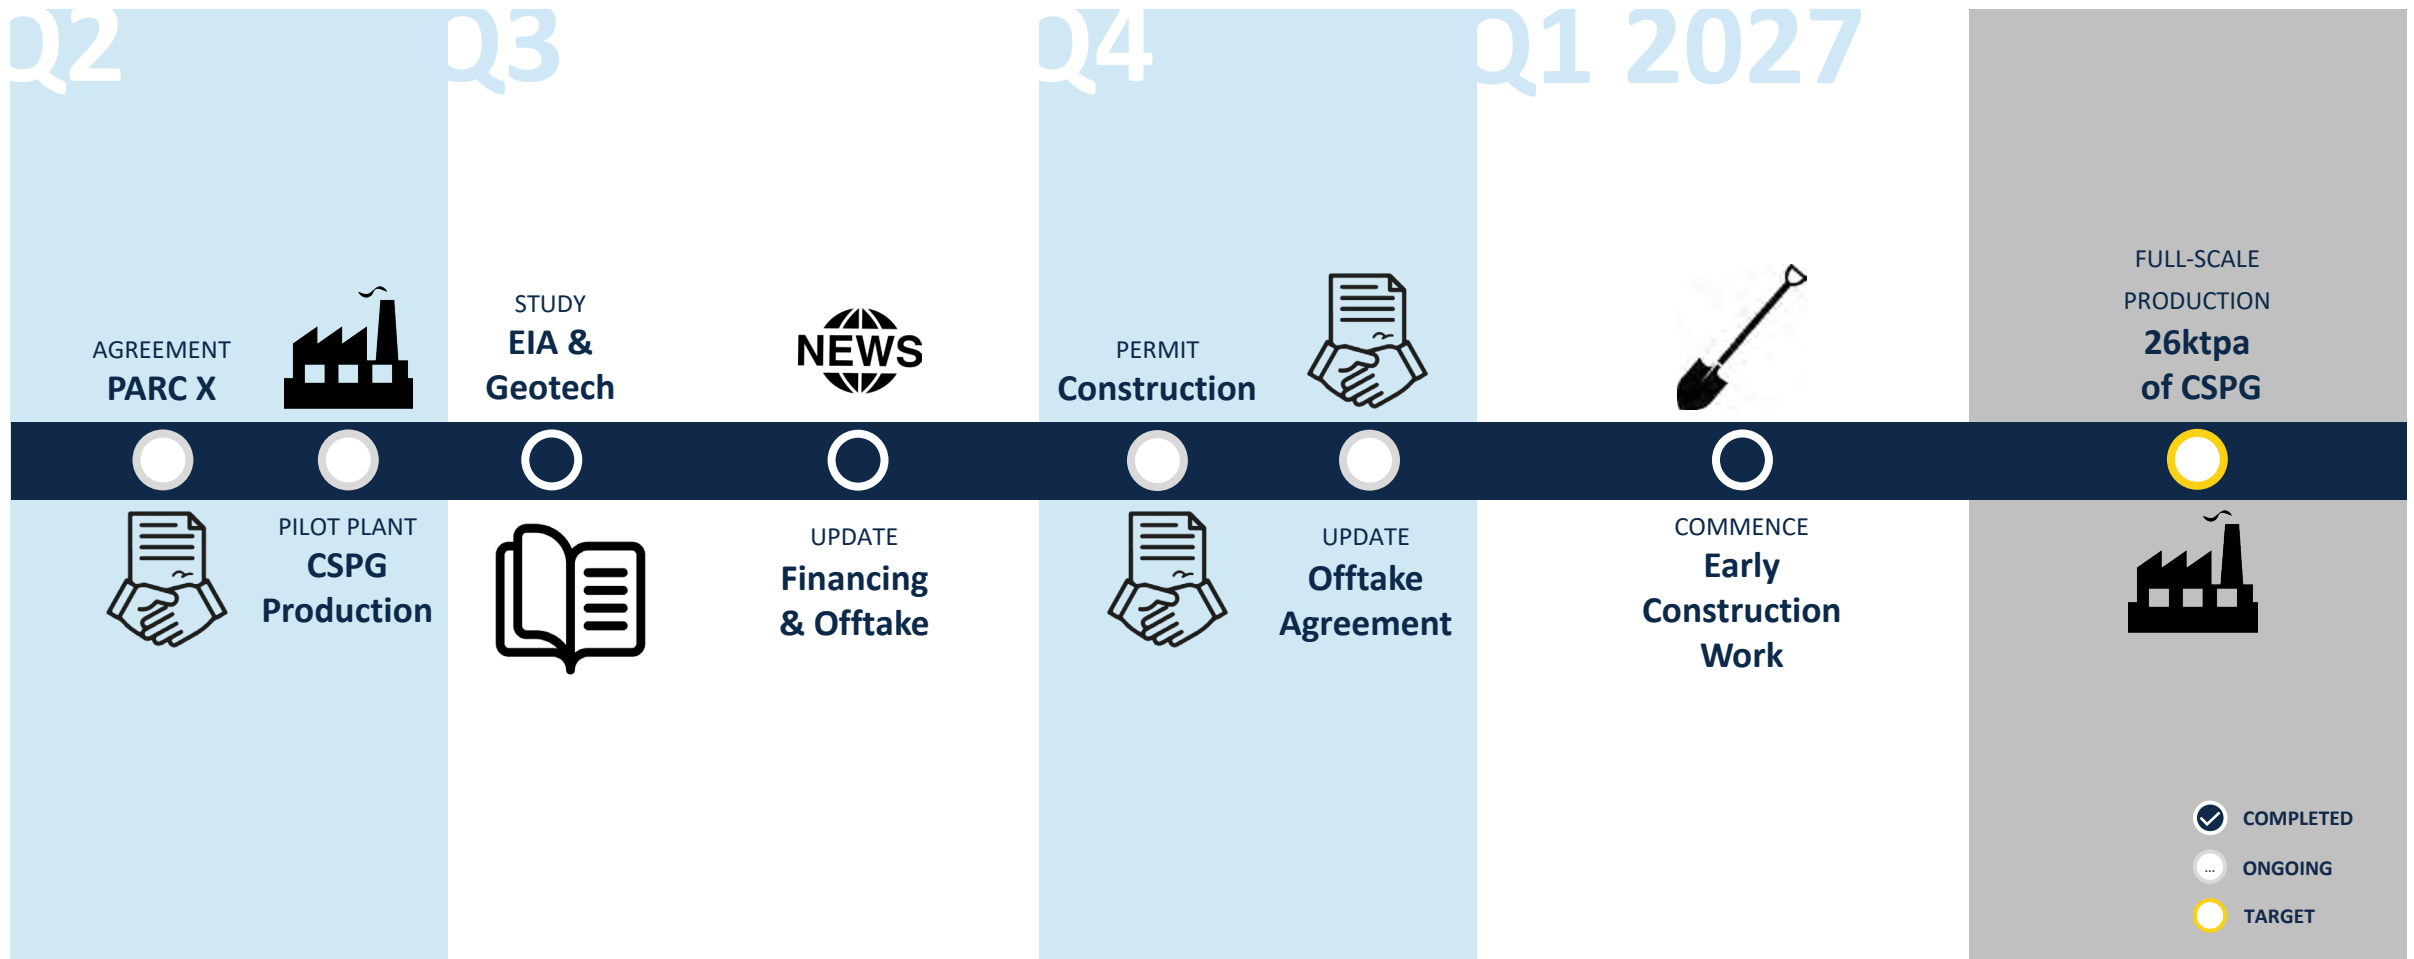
Q2

Q3

Q4

Q1 2027

AGREEMENT
PARC X

PILOT PLANT
CSPG Production

STUDY
EIA & Geotech

NEWS

UPDATE
Financing & Offtake

PERMIT
Construction

UPDATE
Offtake Agreement

COMMENCE
Early Construction Work

FULL-SCALE PRODUCTION
26ktpa of CSPG

COMPLETED
...
ONGOING
TARGET